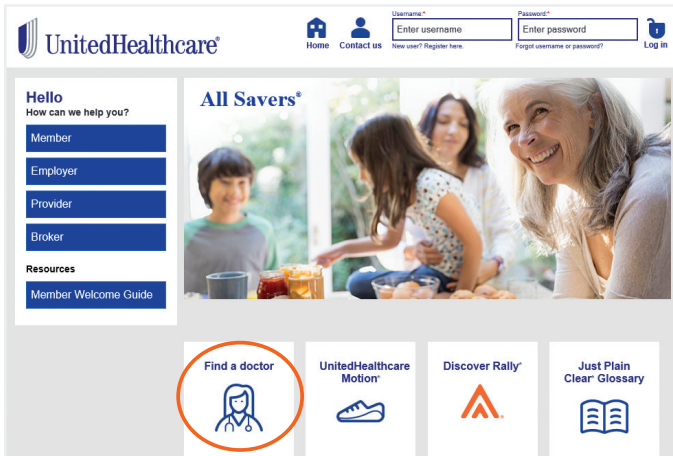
UnitedHealthcare®

Home Contact us

Username:* Enter username New user? Register here.

Password:* Enter password Forgot username or password?

Log in

Hello
How can we help you?

Member

Employer

Provider

Broker

Resources

Member Welcome Guide

All Savers®

Find a doctor

UnitedHealthcare Motion®

Discover Rally®

Just Plain Clear® Glossary